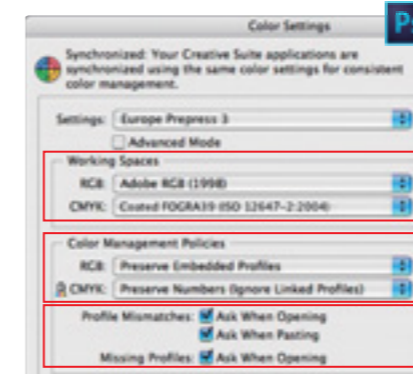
Color Settings

Ps

Synchronized: Your Creative Suite applications are synchronized using the same color settings for consistent color management.

Settings: Europe Prepress 3

Advanced Mode

Working Spaces

RGB: Adobe RGB (1998)

CMYK: Coated FOGRA39 (ISO 12647-2:2004)

Color Management Policies

RGB: Preserve Embedded Profiles

CMYK: Preserve Numbers (Ignore Linked Profiles)

Profile Mismatches: Ask When Opening

Ask When Pasting

Missing Profiles: Ask When Opening